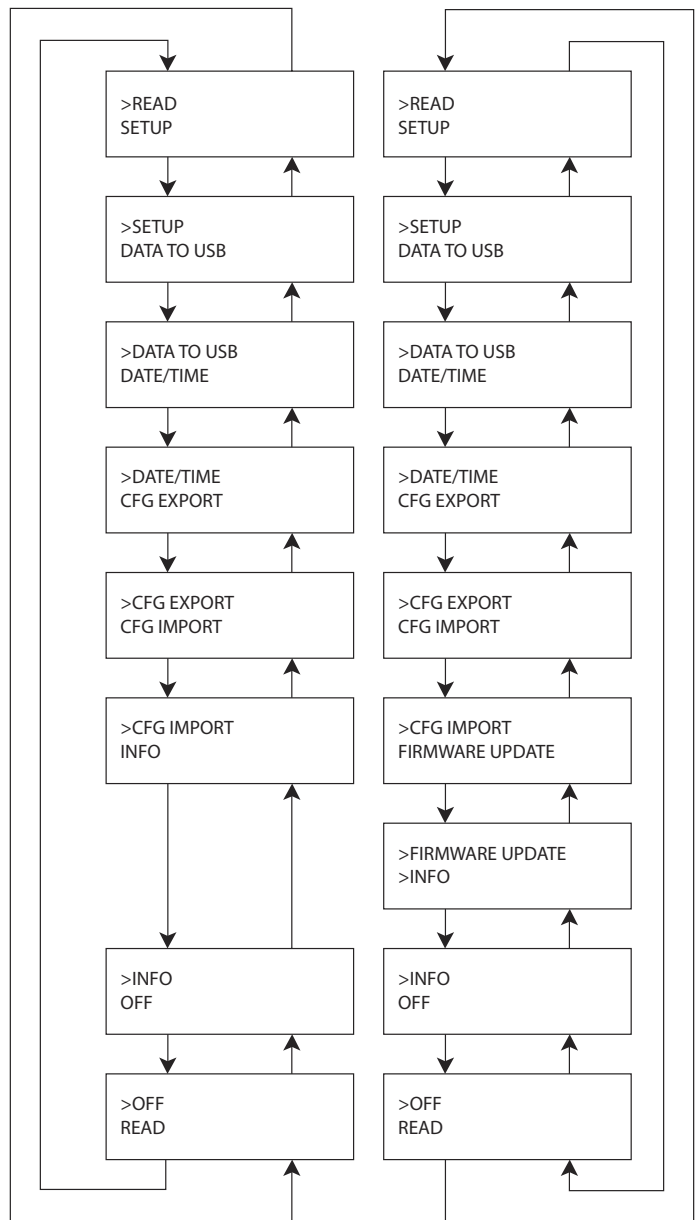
>READ
SETUP

>SETUP
DATA TO USB

>DATA TO USB
DATE/TIME

>DATE/TIME
CFG EXPORT

>CFG EXPORT
CFG IMPORT

>CFG IMPORT
INFO

>INFO
OFF

>OFF
READ

>READ
SETUP

>SETUP
DATA TO USB

>DATA TO USB
DATE/TIME

>DATE/TIME
CFG EXPORT

>CFG EXPORT
CFG IMPORT

>CFG IMPORT
FIRMWARE UPDATE

>FIRMWARE UPDATE
>INFO

>INFO
OFF

>OFF
READ